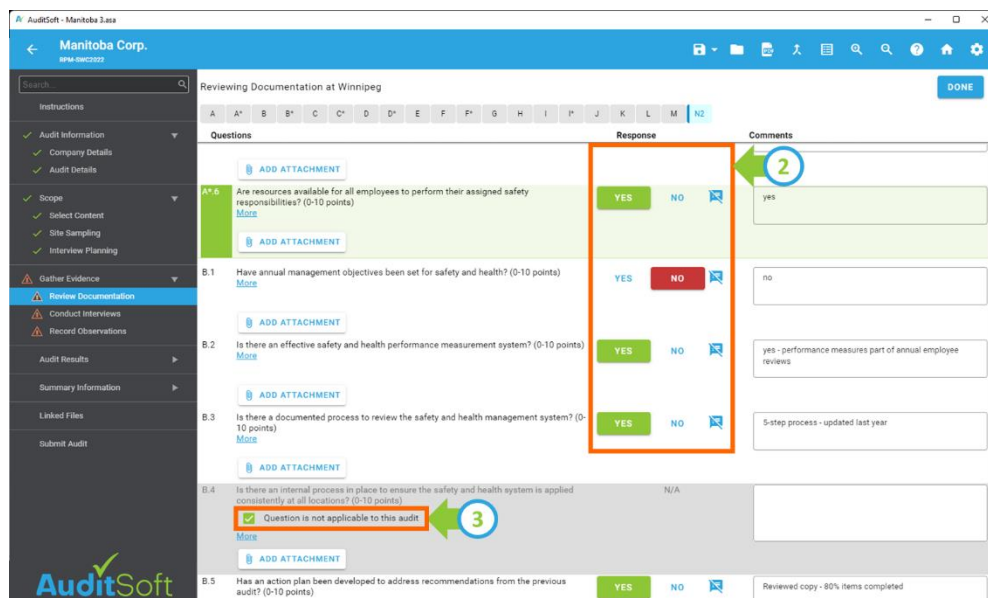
AuditSoft - Manitoba 3.asa

Manitoba Corp.
RPM-SMC2022

Search...

Instructions

Audit Information
Company Details
Audit Details

Scope
Select Content
Site Sampling
Interview Planning

Gather Evidence
Review Documentation
Conduct Interviews
Record Observations

Audit Results

Summary Information

Linked Files

Submit Audit

AuditSoft

Reviewing Documentation at Winnipeg

DONE

A A* B B* C C* D D* E F F* G H I I* J K L M N2

Questions | Response | Comments

ADD ATTACHMENT

2

A*.6 Are resources available for all employees to perform their assigned safety responsibilities? (0-10 points)
More
YES NO
yes

ADD ATTACHMENT

B.1 Have annual management objectives been set for safety and health? (0-10 points)
More
YES NO
no

ADD ATTACHMENT

B.2 Is there an effective safety and health performance measurement system? (0-10 points)
More
YES NO
yes - performance measures part of annual employee reviews

ADD ATTACHMENT

B.3 Is there a documented process to review the safety and health management system? (0-10 points)
More
YES NO
5-step process - updated last year

ADD ATTACHMENT

B.4 Is there an internal process in place to ensure the safety and health system is applied consistently at all locations? (0-10 points)
N/A
Question is not applicable to this audit
3
More

ADD ATTACHMENT

B.5 Has an action plan been developed to address recommendations from the previous audit? (0-10 points)
YES NO
Reviewed copy - 80% items completed